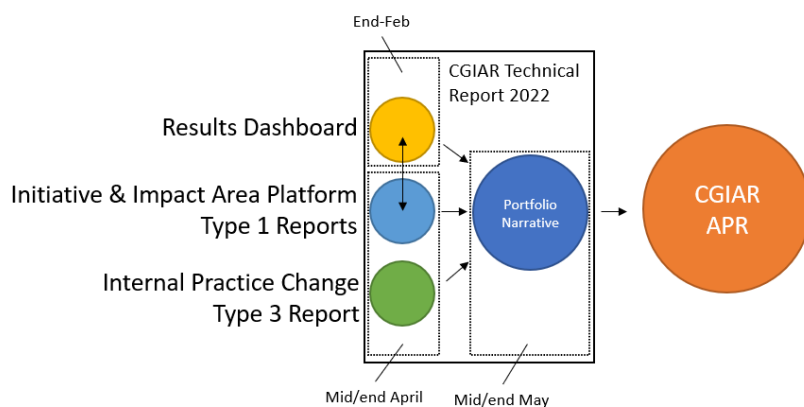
End-Feb

CGIAR Technical Report 2022

Results Dashboard

Initiative & Impact Area Platform Type 1 Reports

Internal Practice Change Type 3 Report

Portfolio Narrative

CGIAR APR

Mid/end April

Mid/end May